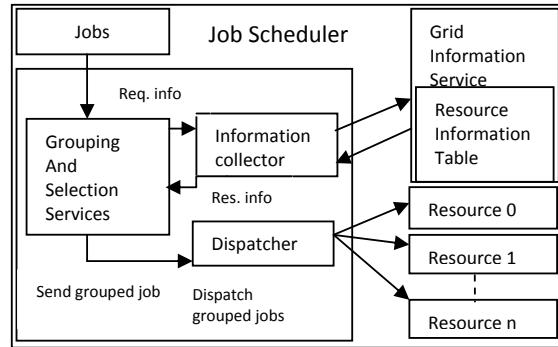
Jobs

Job Scheduler

Grid Information Service

Req. info

Resource Information Table

Grouping And Selection Services

Information collector

Res. info

Resource 0

Dispatcher

Resource 1

Send grouped job

Dispatch grouped jobs

Resource n